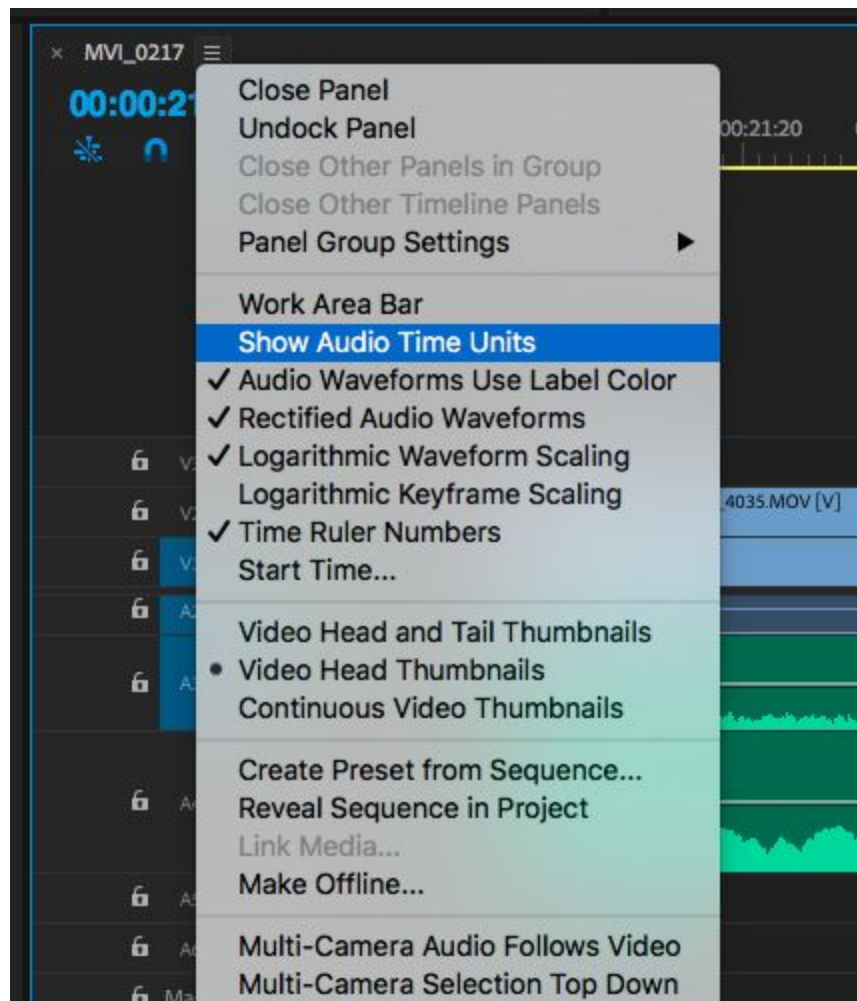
× MVI_0217 ≡

00:00:21

00:21:20

Close Panel
Undock Panel
Close Other Panels in Group
Close Other Timeline Panels
Panel Group Settings ▶

Work Area Bar
Show Audio Time Units
✓ Audio Waveforms Use Label Color
✓ Rectified Audio Waveforms
✓ Logarithmic Waveform Scaling
Logarithmic Keyframe Scaling
✓ Time Ruler Numbers
Start Time...

Video Head and Tail Thumbnails
• Video Head Thumbnails
Continuous Video Thumbnails

Create Preset from Sequence...
Reveal Sequence in Project
Link Media...
Make Offline...

Multi-Camera Audio Follows Video
Multi-Camera Selection Top Down

4035.MOV [V]